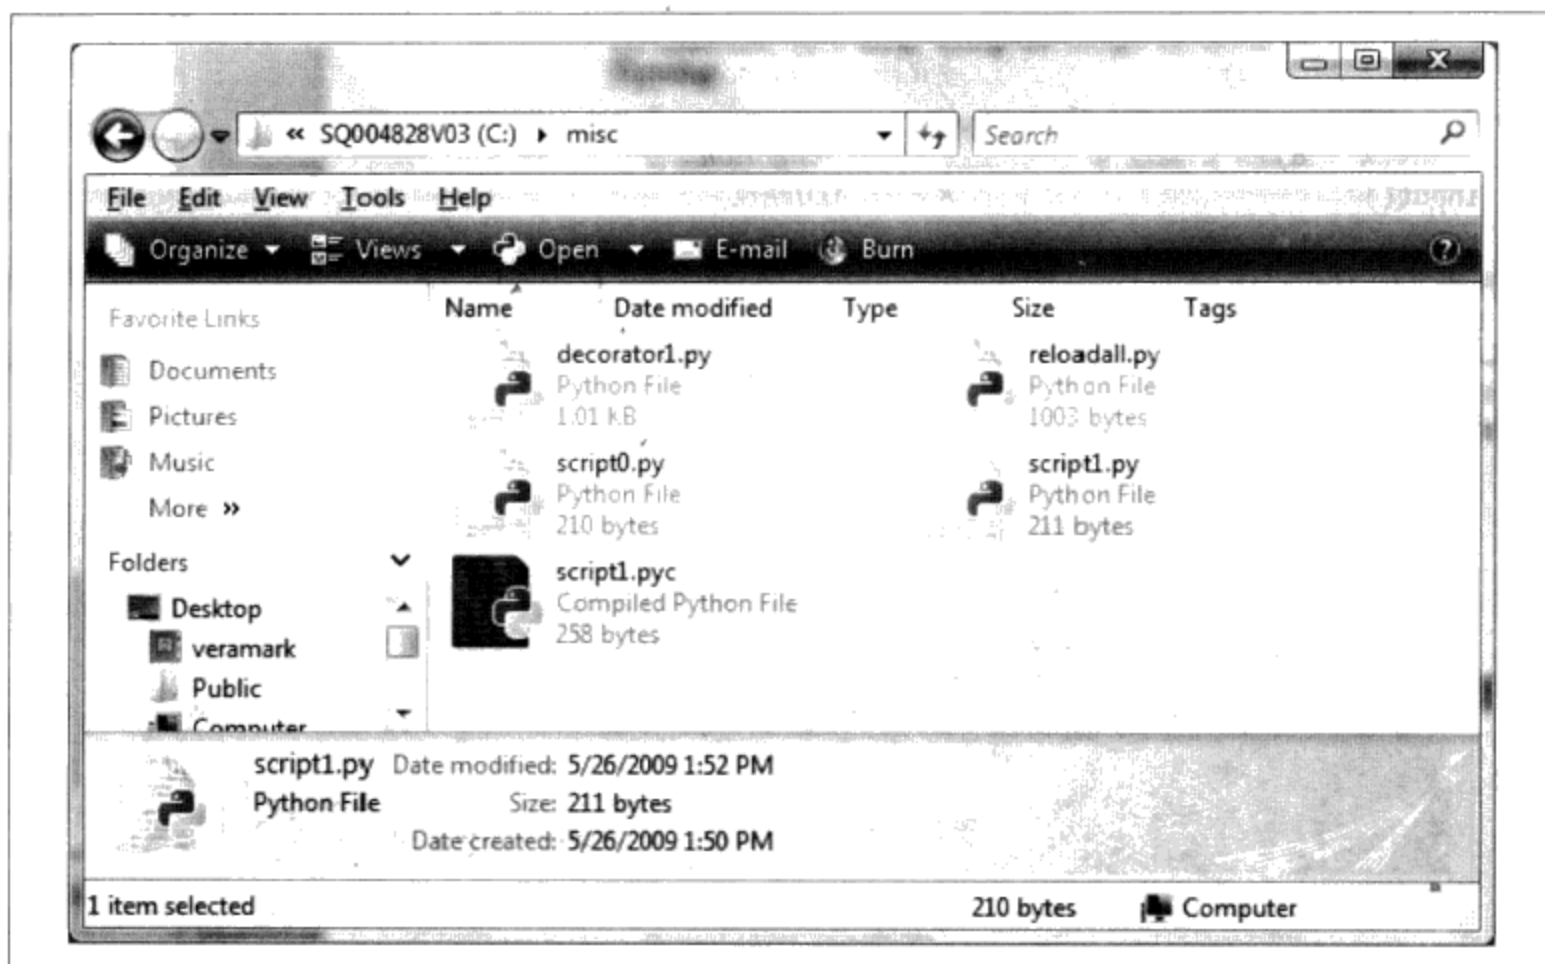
« SQ004828V03 (C:) ▸ misc

Search

File Edit View Tools Help

Organize Views Open E-mail Burn

Favorite Links

Documents

Pictures

Music

More »

Folders

Desktop

veramark

Public

Computer

Name Date modified Type Size Tags

decorator1.py
Python File
1.01 KB

reloadall.py
Python File
1003 bytes

script0.py
Python File
210 bytes

script1.py
Python File
211 bytes

script1.pyc
Compiled Python File
258 bytes

script1.py Date modified: 5/26/2009 1:52 PM
Python File Size: 211 bytes
Date created: 5/26/2009 1:50 PM

1 item selected 210 bytes Computer